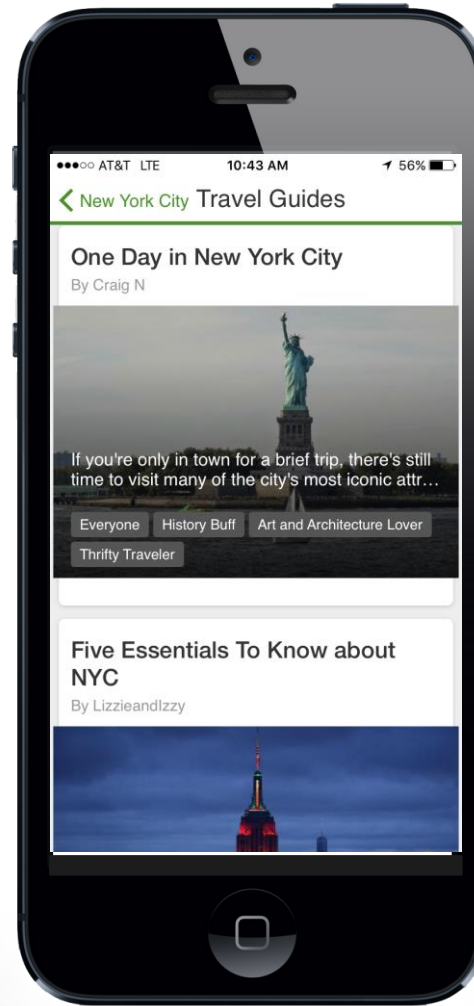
●●●○○ AT&T LTE 10:43 AM 56%

New York City Travel Guides

One Day in New York City
By Craig N

If you're only in town for a brief trip, there's still time to visit many of the city's most iconic attr…

Everyone History Buff Art and Architecture Lover Thrifty Traveler

Five Essentials To Know about NYC
By LizzieandIzzy